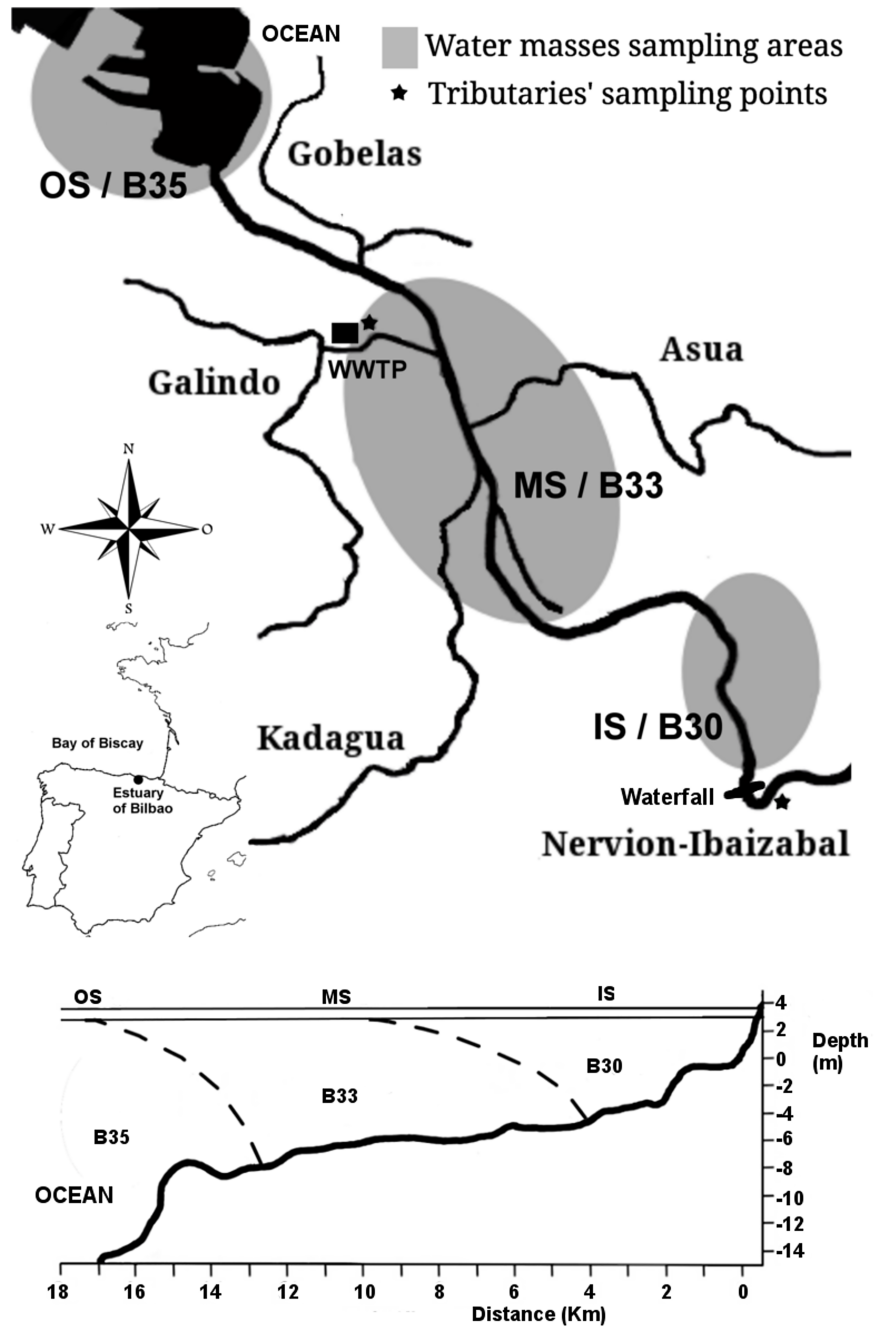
OCEAN
Water masses sampling areas
★ Tributaries' sampling points
Gobelas
OS / B35
WWTP
Asua
Galindo
N
W
O
S
MS / B33
Bay of Biscay
Estuary of Bilbao
Kadagua
IS / B30
Waterfall
Nervion-Ibaizabal

OS
MS
IS
4
2
0
-2
-4
-6
-8
-10
-12
-14
Depth (m)
B30
B33
B35
OCEAN
18
16
14
12
10
8
6
4
2
0
Distance (Km)